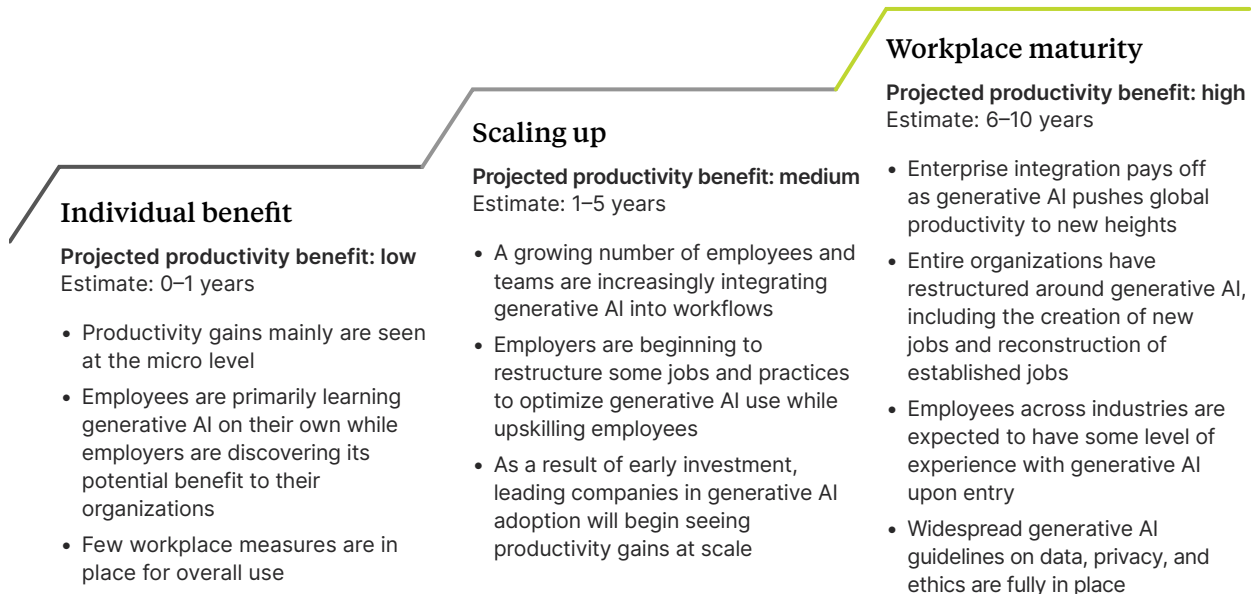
Individual benefit

**Projected productivity benefit: low**
Estimate: 0–1 years

- Productivity gains mainly are seen at the micro level
- Employees are primarily learning generative AI on their own while employers are discovering its potential benefit to their organizations
- Few workplace measures are in place for overall use

Scaling up

**Projected productivity benefit: medium**
Estimate: 1–5 years

- A growing number of employees and teams are increasingly integrating generative AI into workflows
- Employers are beginning to restructure some jobs and practices to optimize generative AI use while upskilling employees
- As a result of early investment, leading companies in generative AI adoption will begin seeing productivity gains at scale

Workplace maturity

**Projected productivity benefit: high**
Estimate: 6–10 years

- Enterprise integration pays off as generative AI pushes global productivity to new heights
- Entire organizations have restructured around generative AI, including the creation of new jobs and reconstruction of established jobs
- Employees across industries are expected to have some level of experience with generative AI upon entry
- Widespread generative AI guidelines on data, privacy, and ethics are fully in place